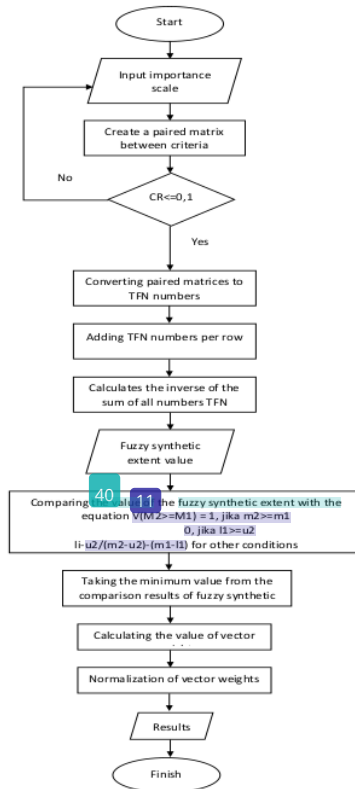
Start

Input importance scale

Create a paired matrix between criteria

No

CR<=0,1

Yes

Converting paired matrices to TFN numbers

Adding TFN numbers per row

Calculates the inverse of the sum of all numbers TFN

Fuzzy synthetic extent value

40

11

Comparing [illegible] the fuzzy synthetic extent with the equation V(M2>=M1) = 1, jika m2>=m1
0, jika l1>=u2
li-u2/(m2-u2)-(m1-l1) for other conditions

Taking the minimum value from the comparison results of fuzzy synthetic

Calculating the value of vector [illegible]

Normalization of vector weights

Results

Finish